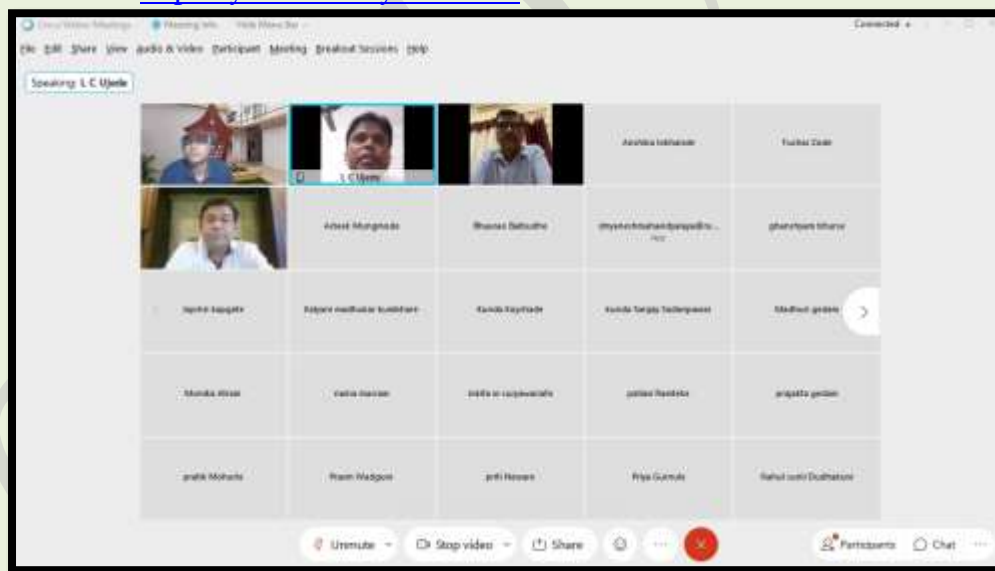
Cisco Webex Meetings   Meeting Info   Hide Menu Bar   Connected

File Edit Share View Audio & Video Participant Meeting Breakout Sessions Help

Speaking: L C Ujede

L C Ujede

Anshika lokhande

Tushar Dole

Adesh Mungmode

Bhausao Bahudhe

dnyaneshmahandpagadhe... Host

ghanshyam bhure

Jayshri kapgate

Kalyani madhukar kuekhare

Kunda Keyrhade

Kunda Sanjay Sadampawar

Madhuri gedam

Monika Wasai

nisha marsam

nisha w surjewanshi

pallavi Ramteke

pragatta gedam

pratik Mohurle

Prasm Wadgure

prti Nawam

Priya Gurnule

Rahul sunil Dudhatwar

Unmute   Stop video   Share   Participants   Chat